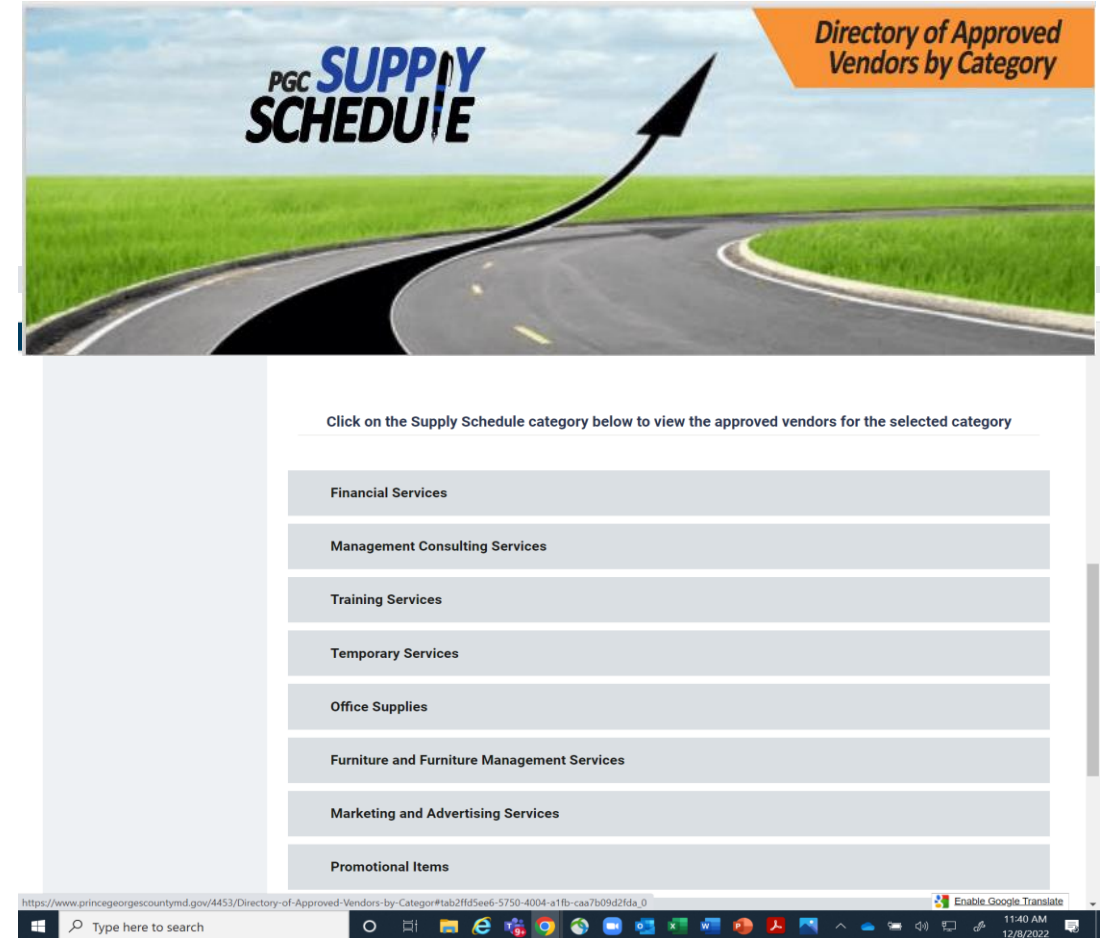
PGC SUPPLY SCHEDULE

Directory of Approved Vendors by Category

Click on the Supply Schedule category below to view the approved vendors for the selected category

Financial Services

Management Consulting Services

Training Services

Temporary Services

Office Supplies

Furniture and Furniture Management Services

Marketing and Advertising Services

Promotional Items

https://www.princegeorgescountymd.gov/4453/Directory-of-Approved-Vendors-by-Categor#tab2ffd5ee6-5750-4004-a1fb-caa7b09d2fda_0

Enable Google Translate

Type here to search

11:40 AM
12/8/2022